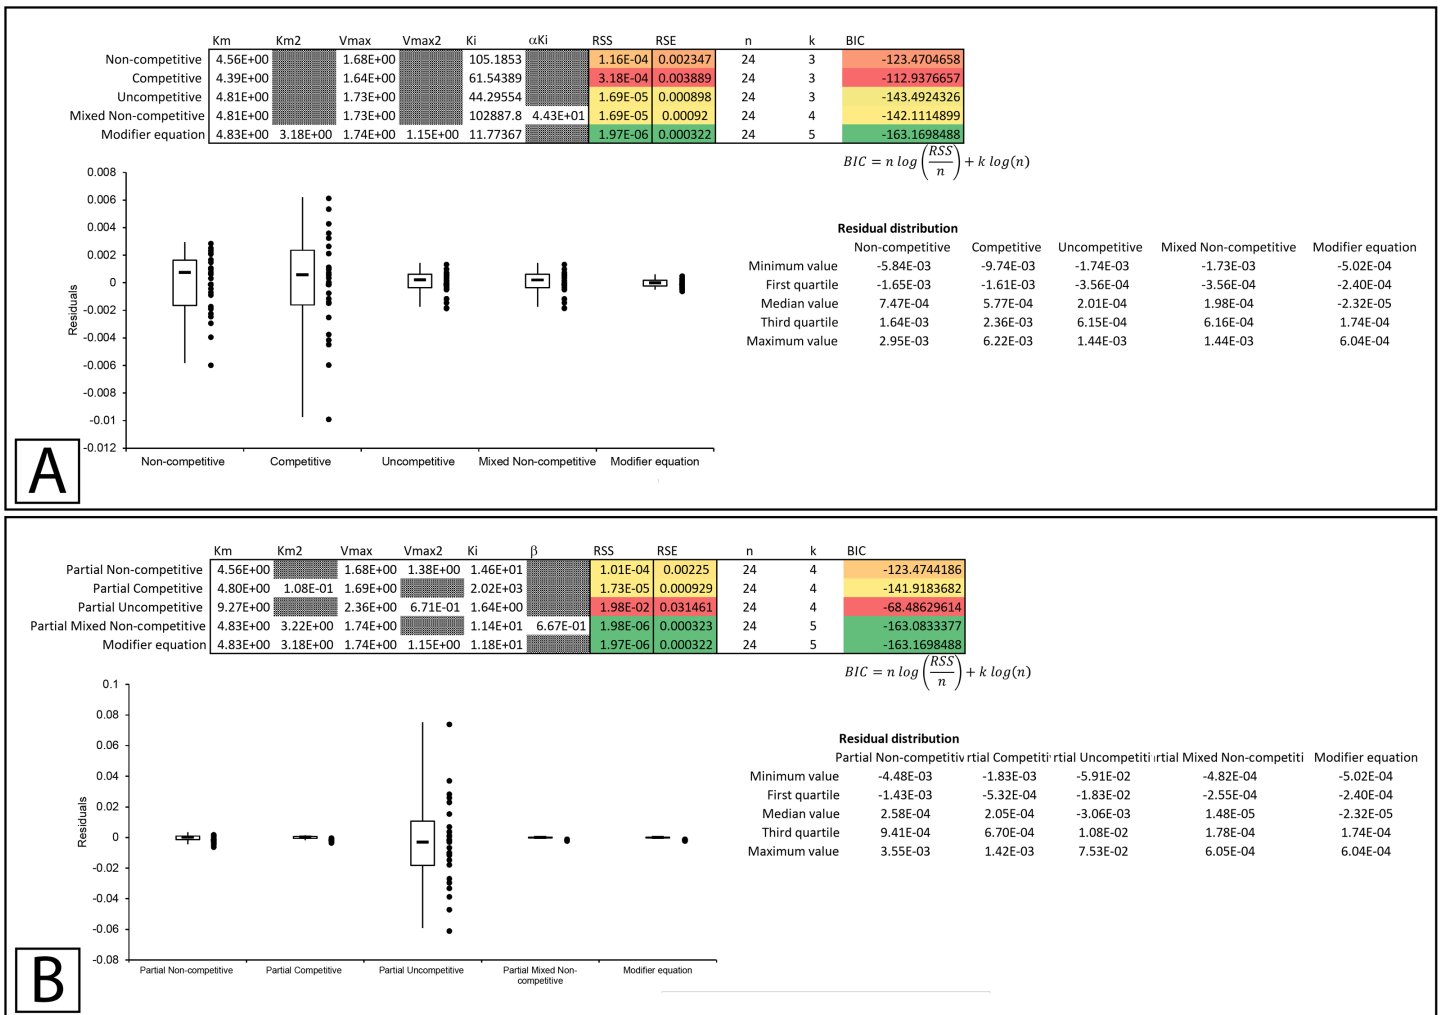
| | Km | Km2 | Vmax | Vmax2 | Ki | αKi | RSS | RSE | n | k | BIC |
|---|---|---|---|---|---|---|---|---|---|---|---|
| Non-competitive | 4.56E+00 | | 1.68E+00 | | 105.1853 | | 1.16E-04 | 0.002347 | 24 | 3 | -123.4704658 |
| Competitive | 4.39E+00 | | 1.64E+00 | | 61.54389 | | 3.18E-04 | 0.003889 | 24 | 3 | -112.9376657 |
| Uncompetitive | 4.81E+00 | | 1.73E+00 | | 44.29554 | | 1.69E-05 | 0.000898 | 24 | 3 | -143.4924326 |
| Mixed Non-competitive | 4.81E+00 | | 1.73E+00 | | 102887.8 | 4.43E+01 | 1.69E-05 | 0.00092 | 24 | 4 | -142.1114899 |
| Modifier equation | 4.83E+00 | 3.18E+00 | 1.74E+00 | 1.15E+00 | 11.77367 | | 1.97E-06 | 0.000322 | 24 | 5 | -163.1698488 |

$BIC = n\log\left(\frac{RSS}{n}\right) + k\log(n)$

0.008 0.006 0.004 0.002 0 -0.002 -0.004 -0.006 -0.008 -0.01 -0.012
Residuals
Non-competitive Competitive Uncompetitive Mixed Non-competitive Modifier equation

Residual distribution

| | Non-competitive | Competitive | Uncompetitive | Mixed Non-competitive | Modifier equation |
|---|---|---|---|---|---|
| Minimum value | -5.84E-03 | -9.74E-03 | -1.74E-03 | -1.73E-03 | -5.02E-04 |
| First quartile | -1.65E-03 | -1.61E-03 | -3.56E-04 | -3.56E-04 | -2.40E-04 |
| Median value | 7.47E-04 | 5.77E-04 | 2.01E-04 | 1.98E-04 | -2.32E-05 |
| Third quartile | 1.64E-03 | 2.36E-03 | 6.15E-04 | 6.16E-04 | 1.74E-04 |
| Maximum value | 2.95E-03 | 6.22E-03 | 1.44E-03 | 1.44E-03 | 6.04E-04 |

A

| | Km | Km2 | Vmax | Vmax2 | Ki | β | RSS | RSE | n | k | BIC |
|---|---|---|---|---|---|---|---|---|---|---|---|
| Partial Non-competitive | 4.56E+00 | | 1.68E+00 | 1.38E+00 | 1.46E+01 | | 1.01E-04 | 0.00225 | 24 | 4 | -123.4744186 |
| Partial Competitive | 4.80E+00 | 1.08E-01 | 1.69E+00 | | 2.02E+03 | | 1.73E-05 | 0.000929 | 24 | 4 | -141.9183682 |
| Partial Uncompetitive | 9.27E+00 | | 2.36E+00 | 6.71E-01 | 1.64E+00 | | 1.98E-02 | 0.031461 | 24 | 4 | -68.48629614 |
| Partial Mixed Non-competitive | 4.83E+00 | 3.22E+00 | 1.74E+00 | | 1.14E+01 | 6.67E-01 | 1.98E-06 | 0.000323 | 24 | 5 | -163.0833377 |
| Modifier equation | 4.83E+00 | 3.18E+00 | 1.74E+00 | 1.15E+00 | 1.18E+01 | | 1.97E-06 | 0.000322 | 24 | 5 | -163.1698488 |

$BIC = n\log\left(\frac{RSS}{n}\right) + k\log(n)$

0.1 0.08 0.06 0.04 0.02 0 -0.02 -0.04 -0.06 -0.08
Residuals
Partial Non-competitive Partial Competitive Partial Uncompetitive Partial Mixed Non-competitive Modifier equation

Residual distribution

| | Partial Non-competitiv | rtial Competiti | rtial Uncompetiti | rtial Mixed Non-competiti | Modifier equation |
|---|---|---|---|---|---|
| Minimum value | -4.48E-03 | -1.83E-03 | -5.91E-02 | -4.82E-04 | -5.02E-04 |
| First quartile | -1.43E-03 | -5.32E-04 | -1.83E-02 | -2.55E-04 | -2.40E-04 |
| Median value | 2.58E-04 | 2.05E-04 | -3.06E-03 | 1.48E-05 | -2.32E-05 |
| Third quartile | 9.41E-04 | 6.70E-04 | 1.08E-02 | 1.78E-04 | 1.74E-04 |
| Maximum value | 3.55E-03 | 1.42E-03 | 7.53E-02 | 6.05E-04 | 6.04E-04 |

B